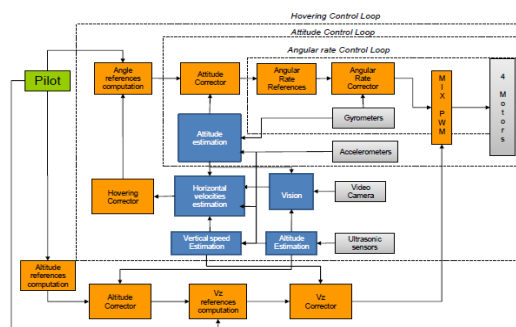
Hovering Control Loop

Attitude Control Loop

Angular rate Control Loop

Pilot

Angle references computation

Attitude Corrector

Angular Rate References

Angular Rate Corrector

M I X P W M

4 Motors

Gyrometers

Attitude estimation

Accelerometers

Hovering Corrector

Horizontal velocities estimation

Vision

Video Camera

Vertical speed Estimation

Altitude Estimation

Ultrasonic sensors

Altitude references computation

Altitude Corrector

Vz references computation

Vz Corrector